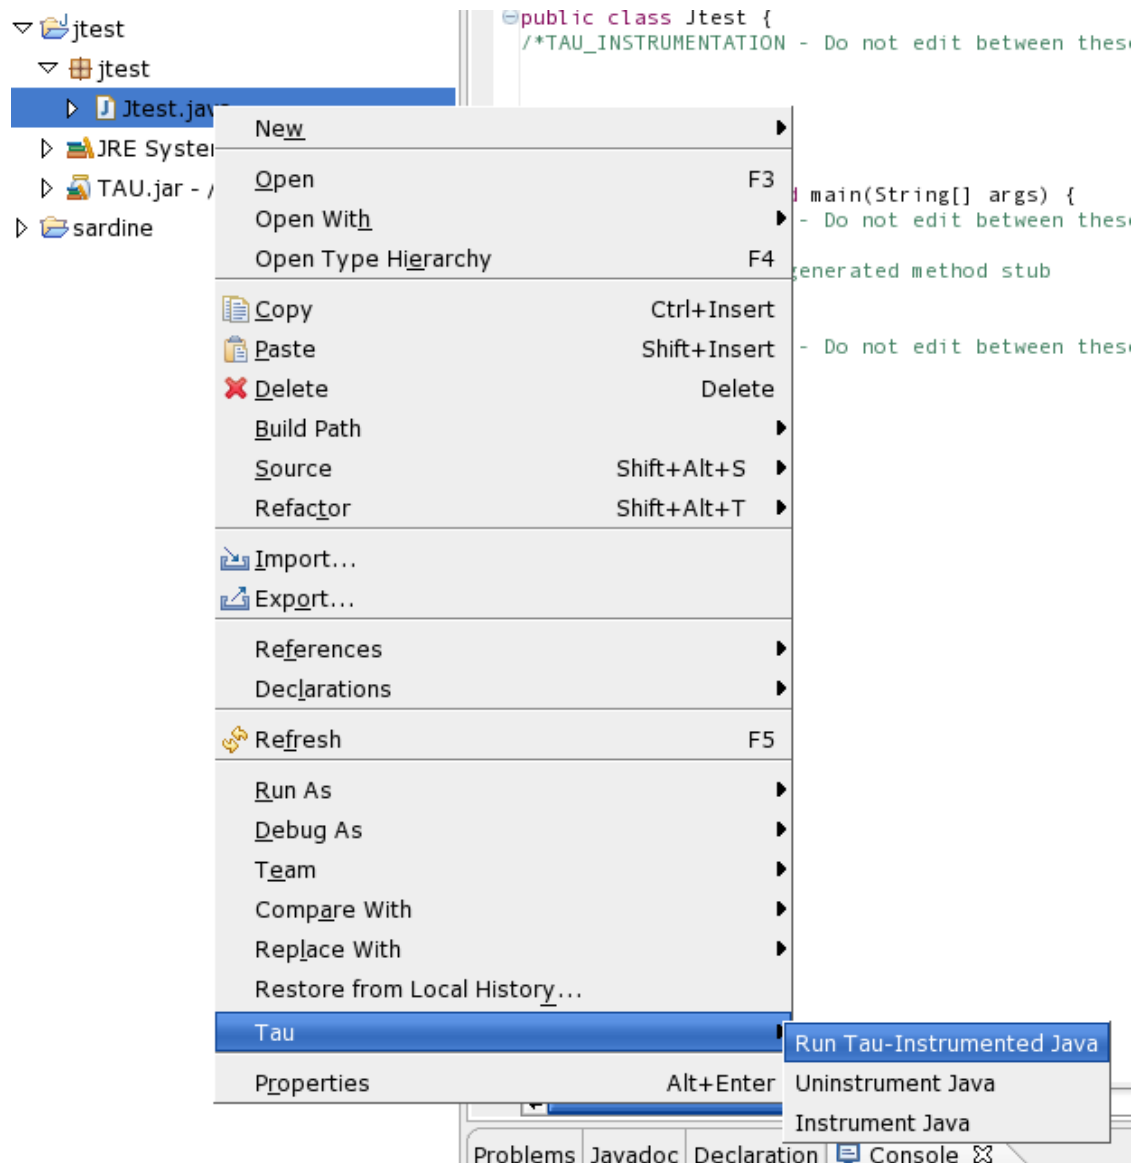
jtest
jtest
Jtest.jav
JRE Syste
TAU.jar - /
sardine

public class Jtest {
/*TAU_INSTRUMENTATION - Do not edit between these
main(String[] args) {
- Do not edit between these
generated method stub
- Do not edit between these

New
Open F3
Open With
Open Type Hierarchy F4
Copy Ctrl+Insert
Paste Shift+Insert
Delete Delete
Build Path
Source Shift+Alt+S
Refactor Shift+Alt+T
Import...
Export...
References
Declarations
Refresh F5
Run As
Debug As
Team
Compare With
Replace With
Restore from Local History...
Tau
Properties Alt+Enter

Run Tau-Instrumented Java
Uninstrument Java
Instrument Java

Problems Javadoc Declaration Console